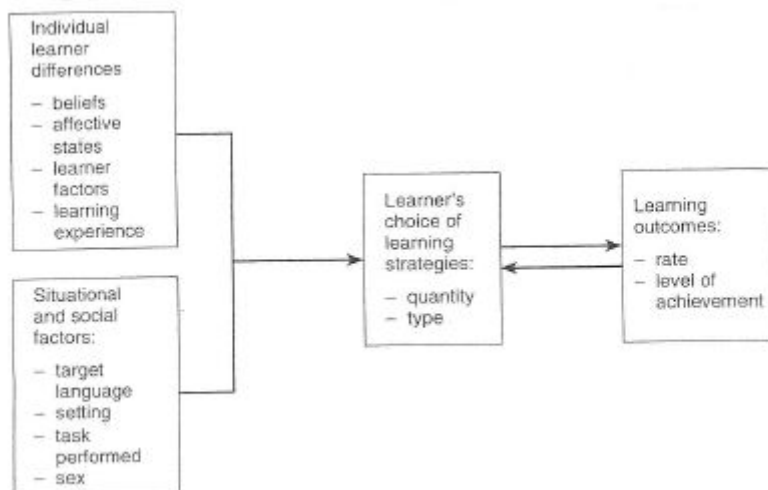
Individual learner differences

– beliefs
– affective states
– learner factors
– learning experience

Situational and social factors:

– target language
– setting
– task performed
– sex

Learner's choice of learning strategies:

– quantity
– type

Learning outcomes:

– rate
– level of achievement